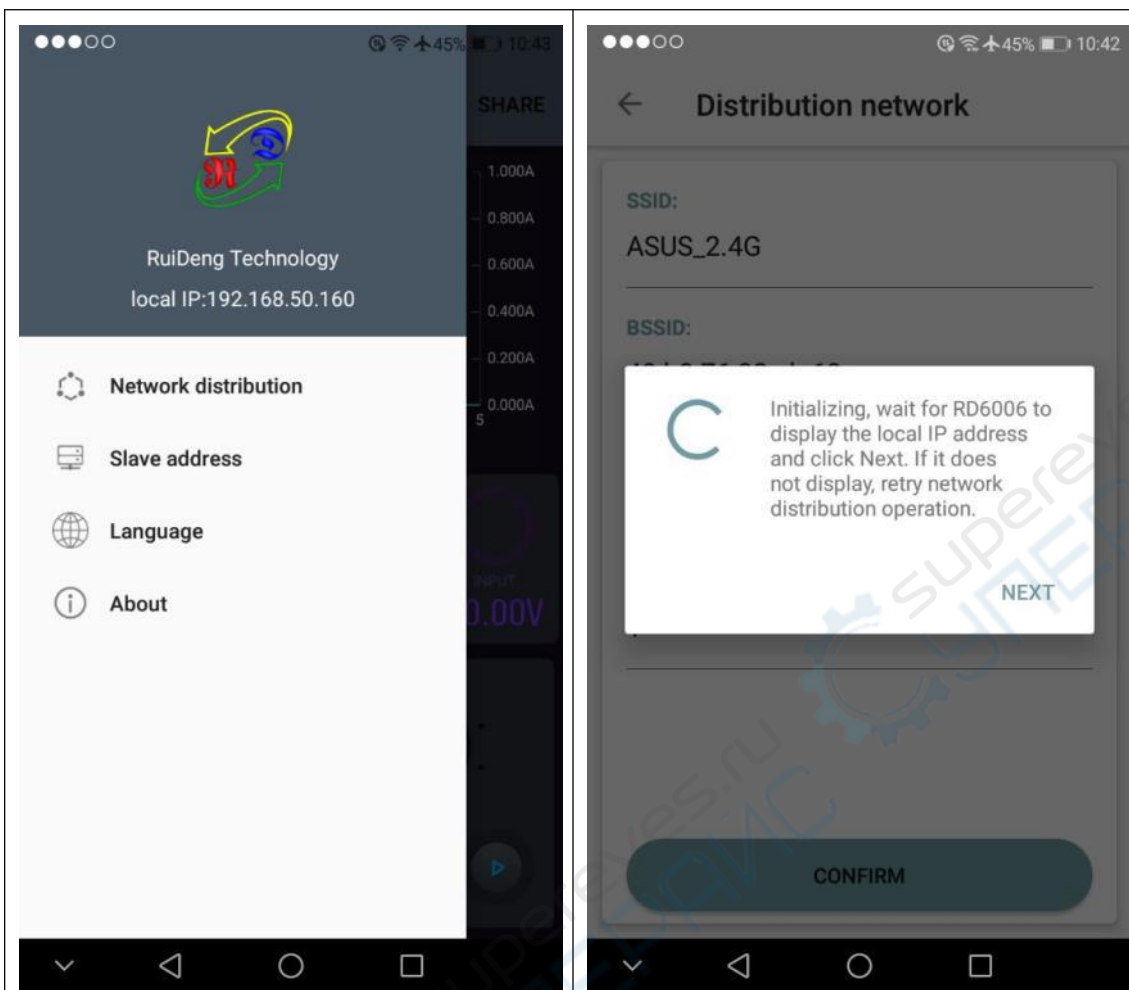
●●●○○ 45% 10:43

SHARE

RuiDeng Technology

local IP:192.168.50.160

1.000A
0.800A
0.600A
0.400A
0.200A
0.000A
5

Network distribution

Slave address

Language

About

INPUT
0.00V

●●●○○ 45% 10:42

← Distribution network

SSID:

ASUS_2.4G

BSSID:

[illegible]

Initializing, wait for RD6006 to display the local IP address and click Next. If it does not display, retry network distribution operation.

NEXT

CONFIRM

superexpress.ru